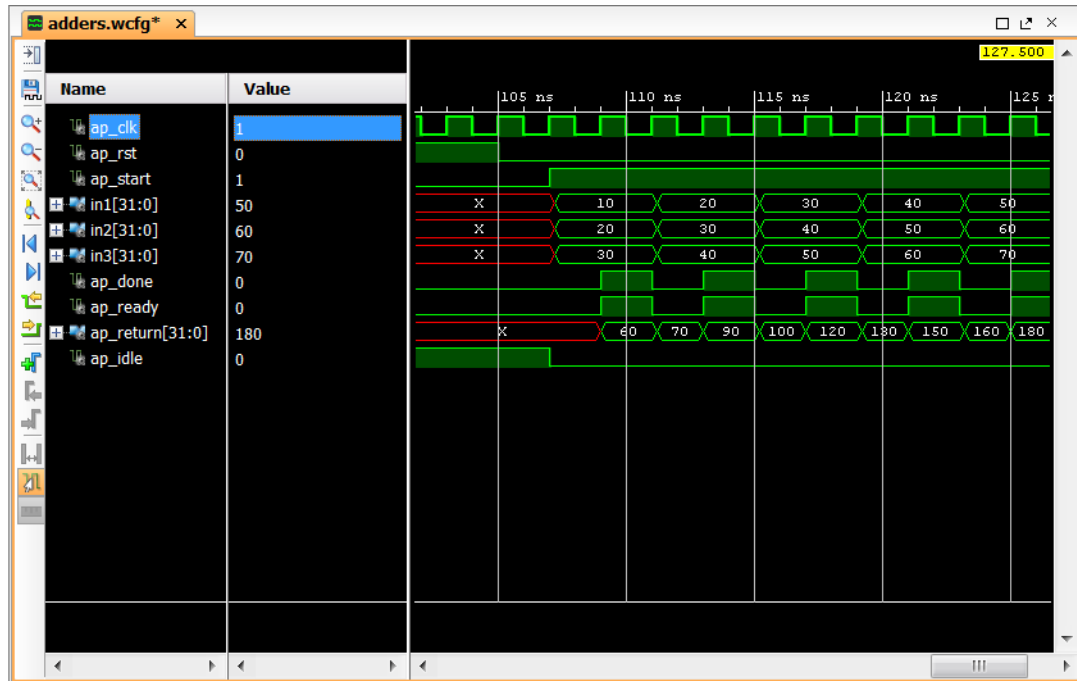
adders.wcfg* ×

127.500

| Name | Value |
|---|---|
| ap_clk | 1 |
| ap_rst | 0 |
| ap_start | 1 |
| in1[31:0] | 50 |
| in2[31:0] | 60 |
| in3[31:0] | 70 |
| ap_done | 0 |
| ap_ready | 0 |
| ap_return[31:0] | 180 |
| ap_idle | 0 |

105 ns 110 ns 115 ns 120 ns 125 n

X 10 20 30 40 50
X 20 30 40 50 60
X 30 40 50 60 70
X 60 70 90 100 120 180 150 160 180